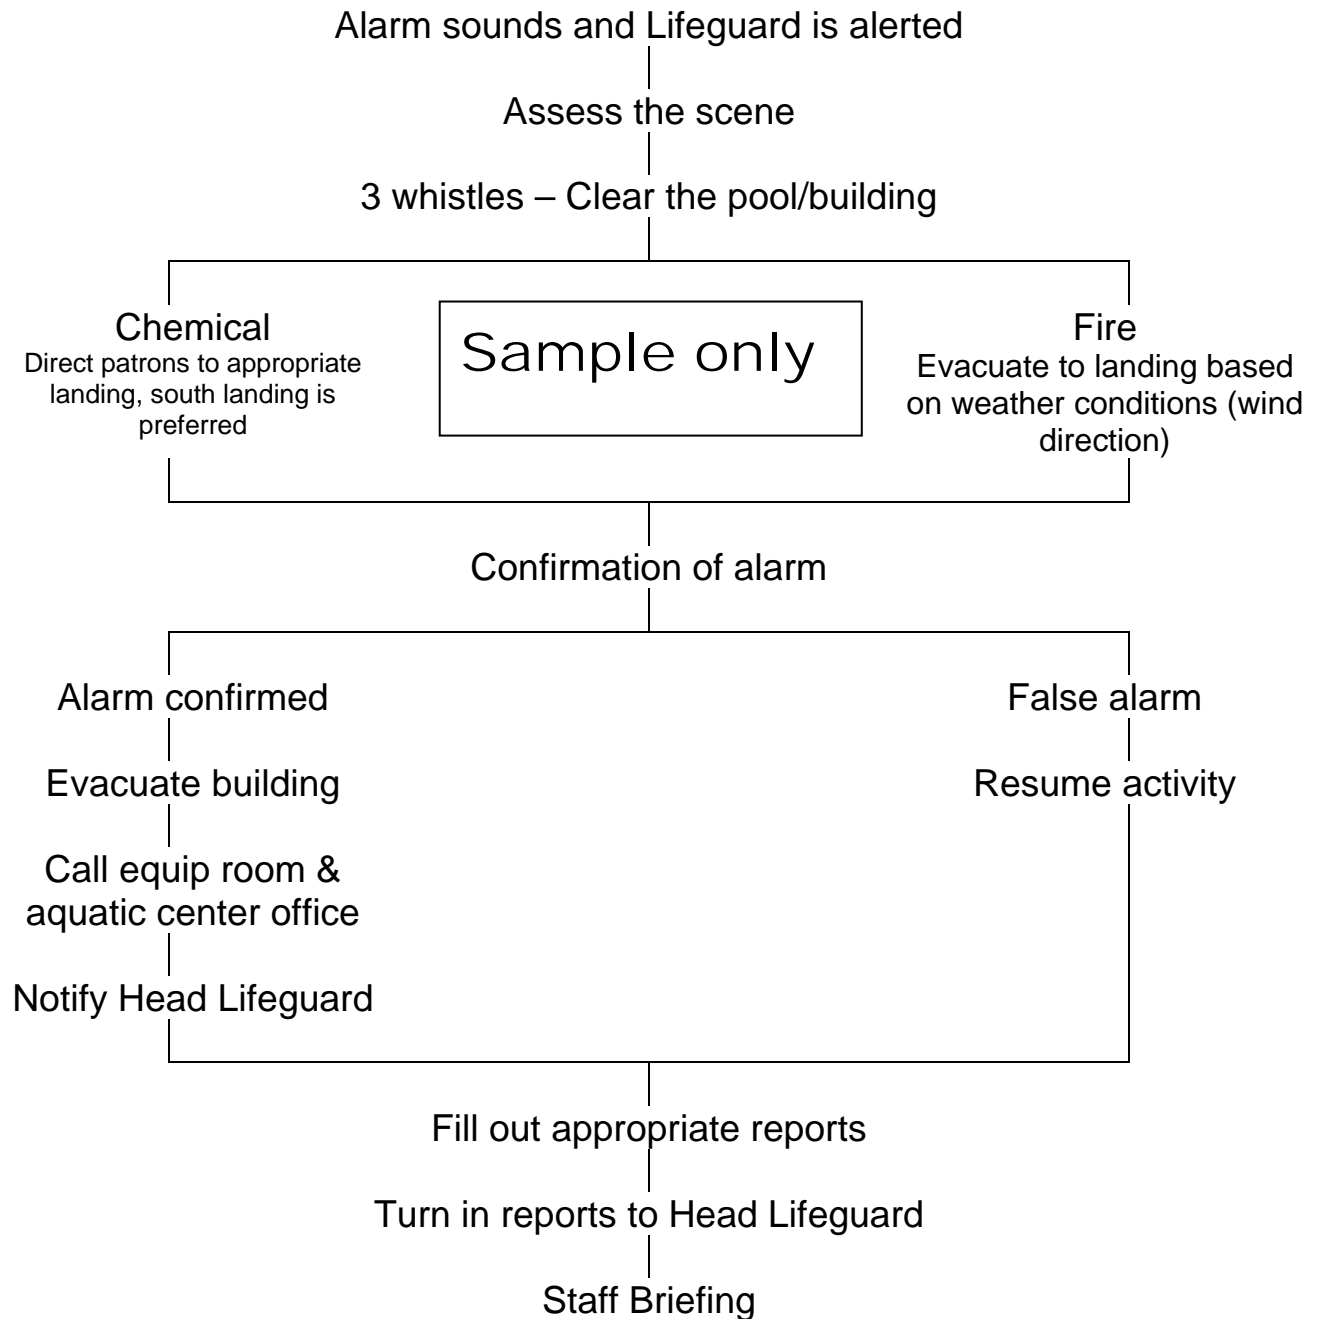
Alarm sounds and Lifeguard is alerted

Assess the scene

3 whistles – Clear the pool/building

Chemical
Direct patrons to appropriate landing, south landing is preferred

Sample only

Fire
Evacuate to landing based on weather conditions (wind direction)

Confirmation of alarm

Alarm confirmed

Evacuate building

Call equip room & aquatic center office

Notify Head Lifeguard

False alarm

Resume activity

Fill out appropriate reports

Turn in reports to Head Lifeguard

Staff Briefing